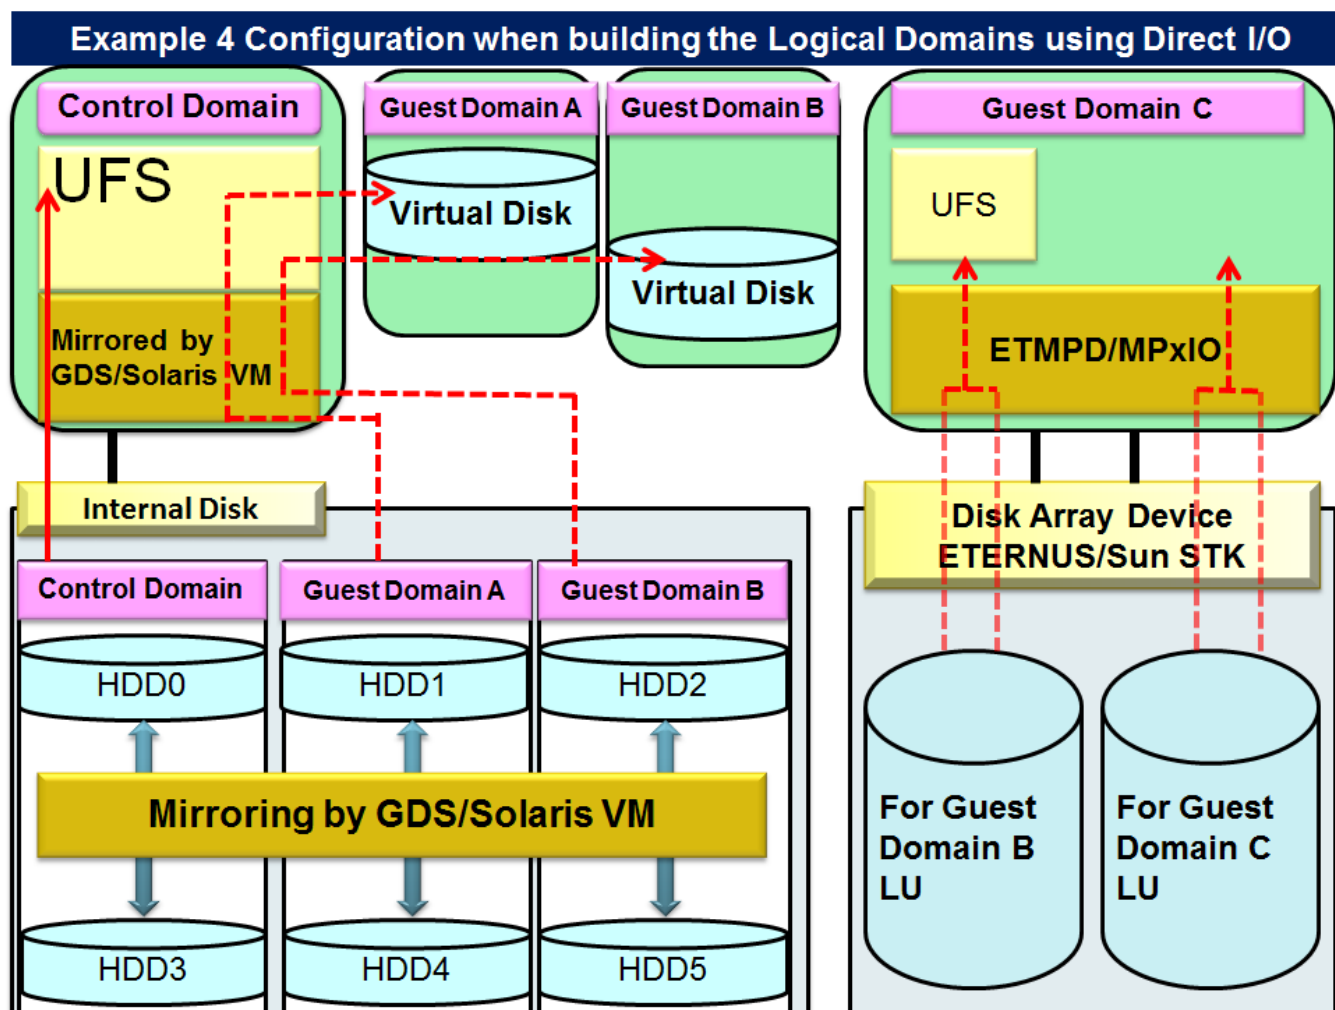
Example 4 Configuration when building the Logical Domains using Direct I/O

Control Domain

UFS

Mirrored by GDS/Solaris VM

Guest Domain A

Virtual Disk

Guest Domain B

Virtual Disk

Guest Domain C

UFS

ETMPD/MPxIO

Internal Disk

Control Domain

Guest Domain A

Guest Domain B

HDD0

HDD1

HDD2

Mirroring by GDS/Solaris VM

HDD3

HDD4

HDD5

Disk Array Device ETERNUS/Sun STK

For Guest Domain B LU

For Guest Domain C LU